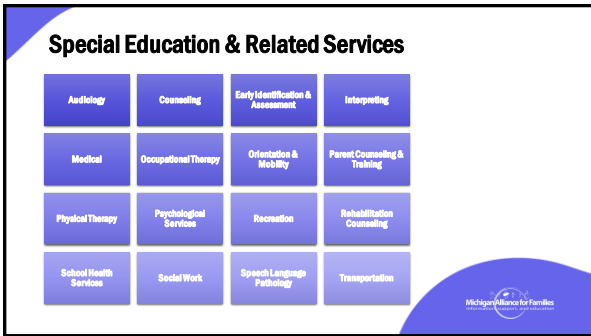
Special Education & Related Services

Audiology

Counseling

Early Identification & Assessment

Interpreting

Medical

Occupational Therapy

Orientation & Mobility

Parent Counseling & Training

Physical Therapy

Psychological Services

Recreation

Rehabilitation Counseling

School Health Services

Social Work

Speech Language Pathology

Transportation

Michigan Alliance for Families
information, support, and education